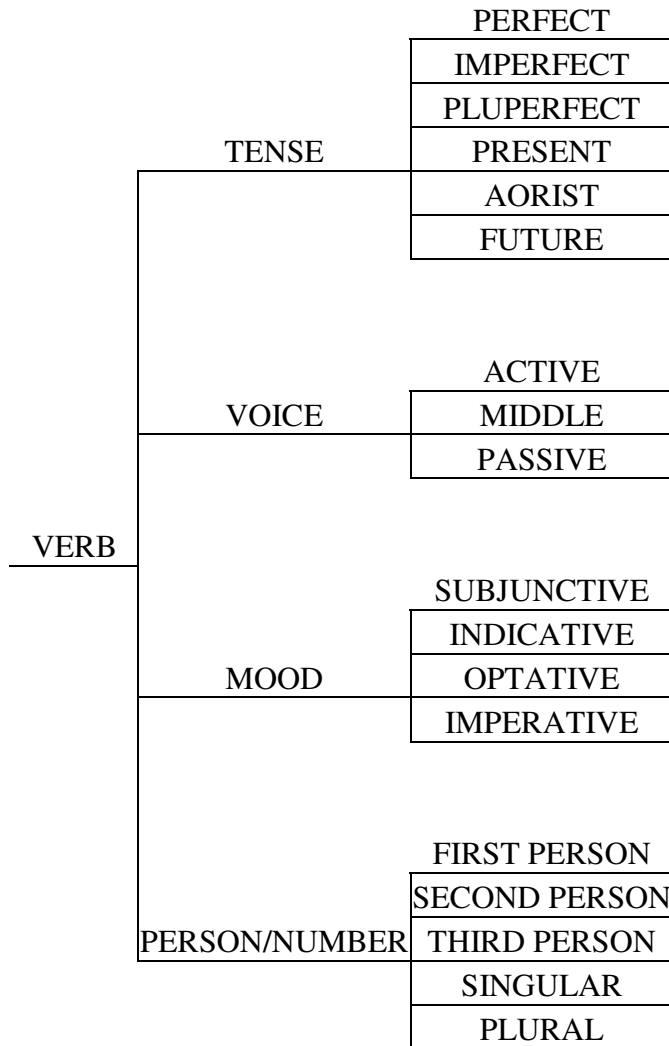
PERFECT
IMPERFECT
PLUPERFECT
TENSE
PRESENT
AORIST
FUTURE

ACTIVE
VOICE
MIDDLE
PASSIVE

VERB

SUBJUNCTIVE
INDICATIVE
MOOD
OPTATIVE
IMPERATIVE

FIRST PERSON
SECOND PERSON
PERSON/NUMBER
THIRD PERSON
SINGULAR
PLURAL